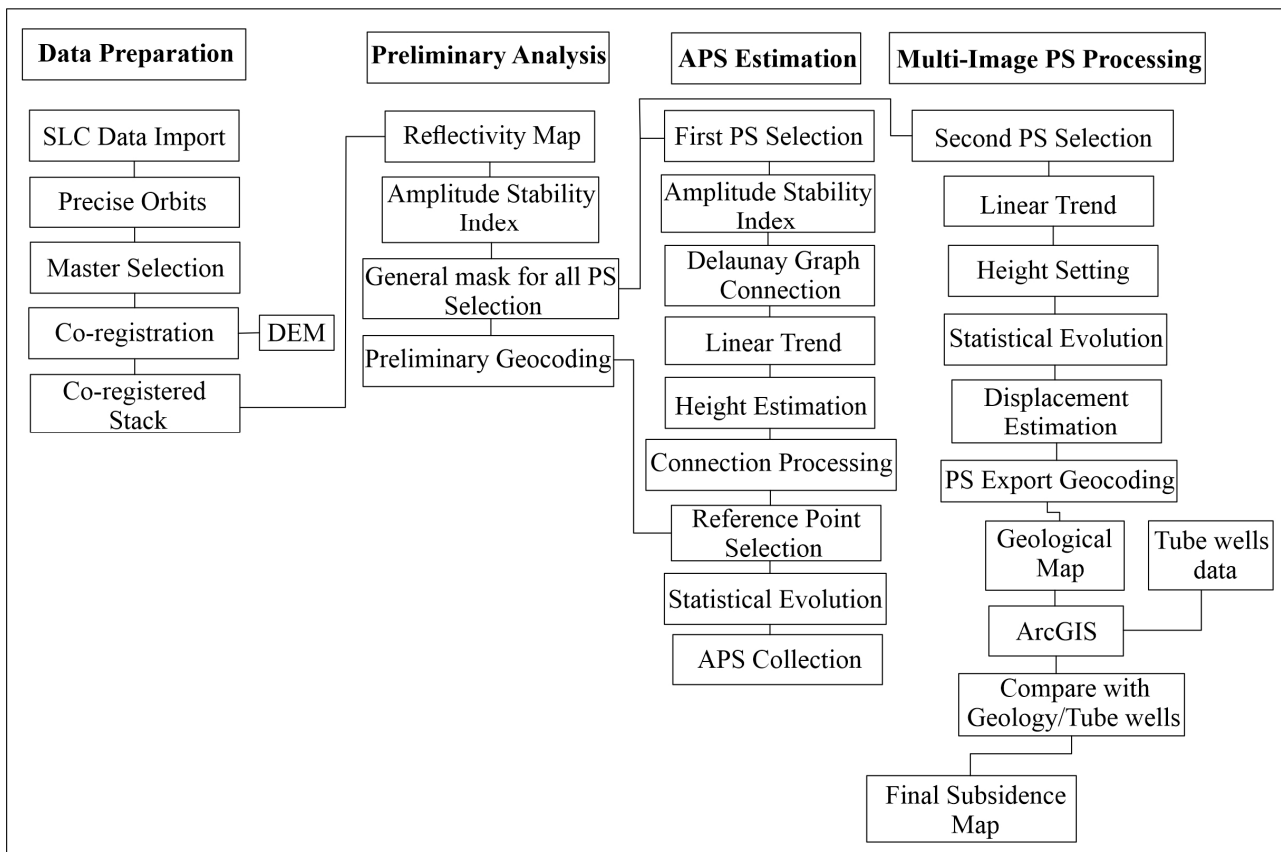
Data Preparation

SLC Data Import

Precise Orbits

Master Selection

Co-registration

DEM

Co-registered Stack

Preliminary Analysis

Reflectivity Map

Amplitude Stability Index

General mask for all PS Selection

Preliminary Geocoding

APS Estimation

First PS Selection

Amplitude Stability Index

Delaunay Graph Connection

Linear Trend

Height Estimation

Connection Processing

Reference Point Selection

Statistical Evolution

APS Collection

Multi-Image PS Processing

Second PS Selection

Linear Trend

Height Setting

Statistical Evolution

Displacement Estimation

PS Export Geocoding

Geological Map

Tube wells data

ArcGIS

Compare with Geology/Tube wells

Final Subsidence Map